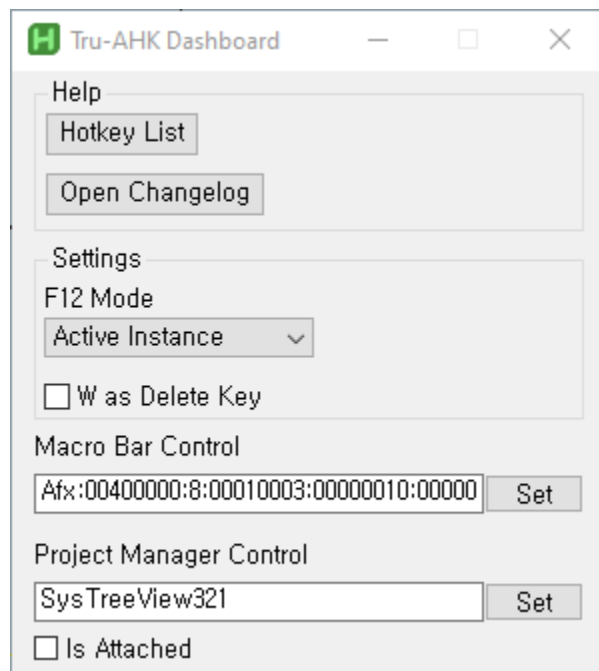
H Tru-AHK Dashboard

Help

Hotkey List

Open Changelog

Settings

F12 Mode

Active Instance

W as Delete Key

Macro Bar Control

Afx:00400000:8:00010003:00000010:00000

Set

Project Manager Control

SysTreeView321

Set

Is Attached